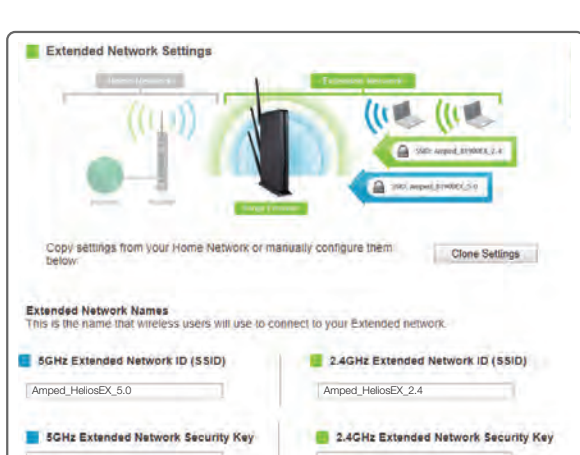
Extended Network Settings

Home Network

Extended Network

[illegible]

Router

Range Extender

SSID: Amped_HeliosEX_2.4

SSID: Amped_HeliosEX_5.0

Copy settings from your Home Network or manually configure them below:

Clone Settings

Extended Network Names
This is the name that wireless users will use to connect to your Extended network.

5GHz Extended Network ID (SSID)

Amped_HeliosEX_5.0

2.4GHz Extended Network ID (SSID)

Amped_HeliosEX_2.4

5GHz Extended Network Security Key

2.4GHz Extended Network Security Key